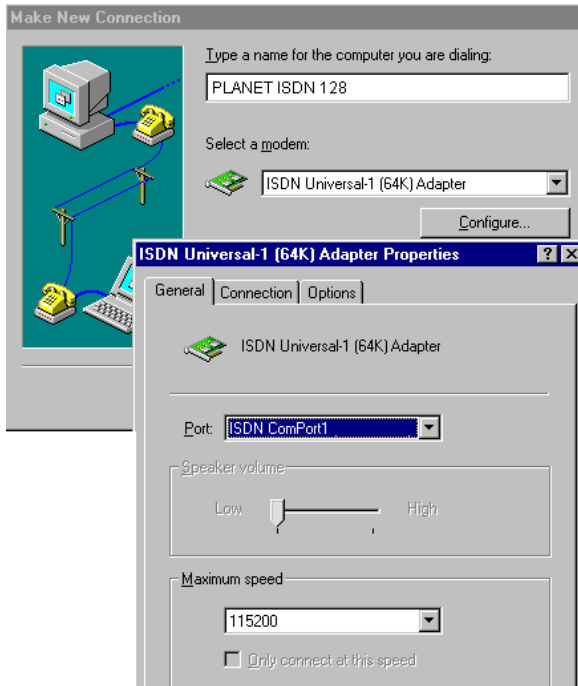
Make New Connection

Type a name for the computer you are dialing:

PLANET ISDN 128

Select a modem:

ISDN Universal-1 (64K) Adapter

Configure...

ISDN Universal-1 (64K) Adapter Properties

?

General

Connection

Options

ISDN Universal-1 (64K) Adapter

Port: ISDN ComPort1

Speaker volume

Low

High

Maximum speed

115200

Only connect at this speed